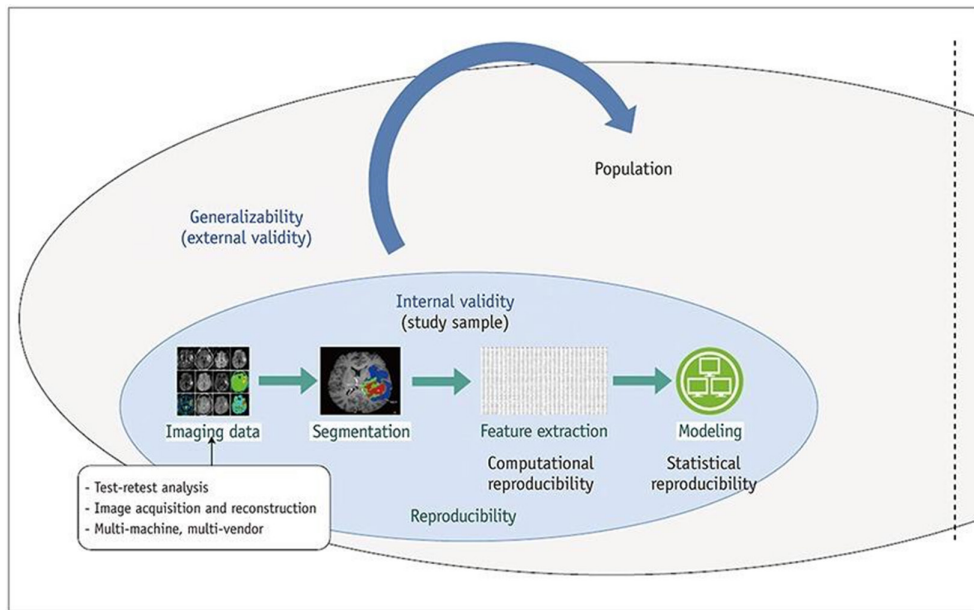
Population

Generalizability
(external validity)

Internal validity
(study sample)

Imaging data

Segmentation

Feature extraction

Modeling

Computational reproducibility

Statistical reproducibility

- Test-retest analysis
- Image acquisition and reconstruction
- Multi-machine, multi-vendor

Reproducibility